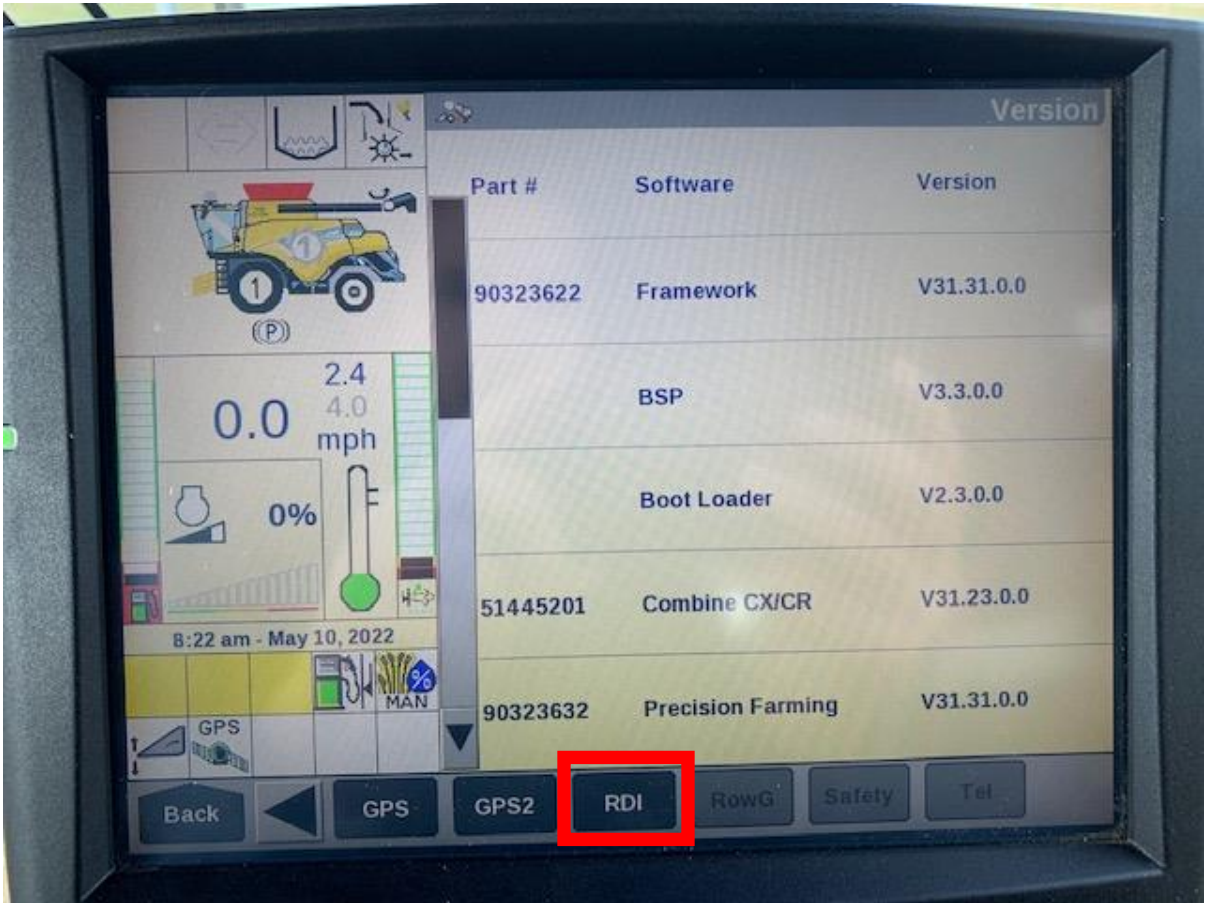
Version

1
1
(P)
2.4
4.0
0.0
mph
0%
8:22 am - May 10, 2022
%
MAN
GPS

| Part # | Software | Version |
|---|---|---|
| 90323622 | Framework | V31.31.0.0 |
| | BSP | V3.3.0.0 |
| | Boot Loader | V2.3.0.0 |
| 51445201 | Combine CX/CR | V31.23.0.0 |
| 90323632 | Precision Farming | V31.31.0.0 |

Back
GPS
GPS2
RDI
RowG
Safety
Tel